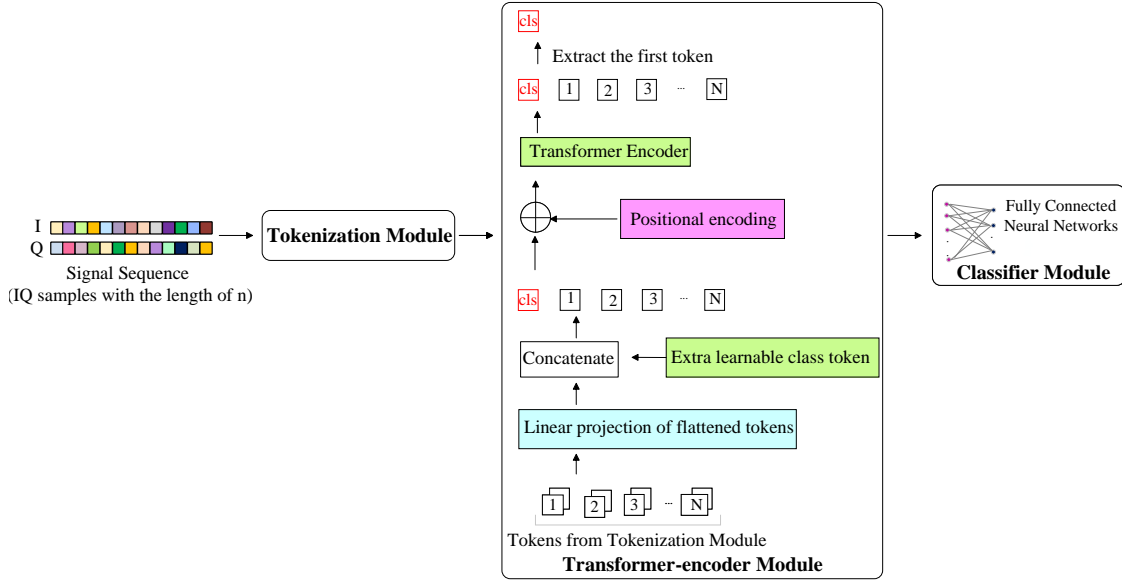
cls

Extract the first token

cls 1 2 3 ··· N

Transformer Encoder

Positional encoding

cls 1 2 3 ··· N

Concatenate

Extra learnable class token

Linear projection of flattened tokens

1 2 3 ··· N

Tokens from Tokenization Module

Transformer-encoder Module

I
Q
Signal Sequence
(IQ samples with the length of n)

Tokenization Module

Fully Connected Neural Networks

Classifier Module